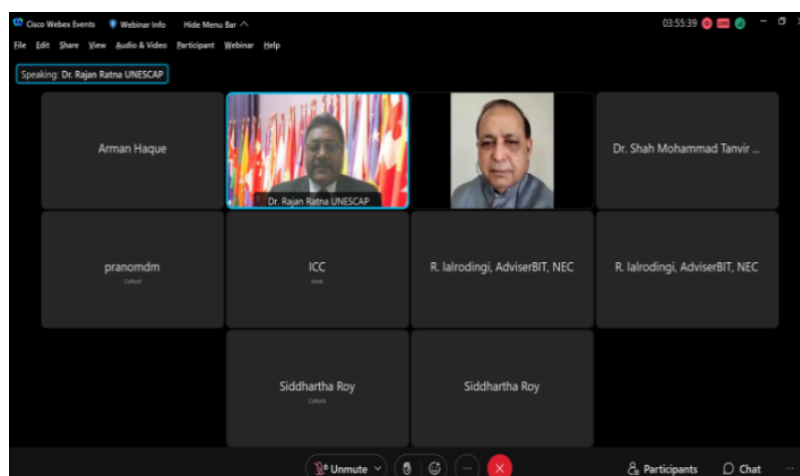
Cisco Webex Events Webinar Info Hide Menu Bar
03:55:39
File Edit Share View Audio & Video Participant Webinar Help

Speaking: Dr. Rajan Ratna UNESCAP

Arman Haque

Dr. Rajan Ratna UNESCAP

Dr. Shah Mohammad Tanvir ...

pranomdm
Cohost

ICC
Host

R. lalrodingi, AdviserBIT, NEC

R. lalrodingi, AdviserBIT, NEC

Siddhartha Roy
Cohost

Siddhartha Roy

Unmute

Participants
Chat